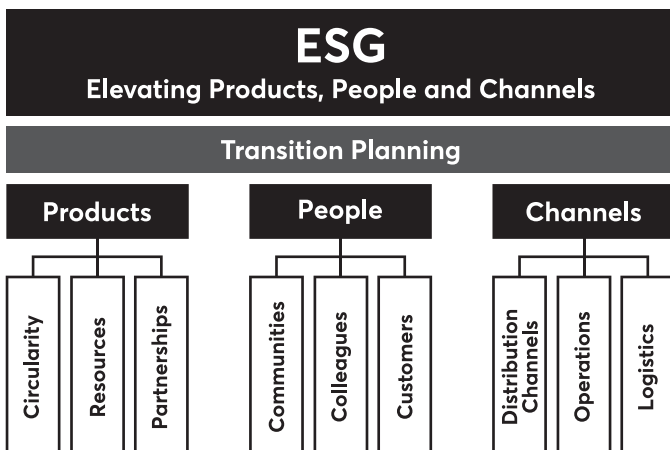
ESG
Elevating Products, People and Channels

Transition Planning

Products

Circularity

Resources

Partnerships

People

Communities

Colleagues

Customers

Channels

Distribution Channels

Operations

Logistics